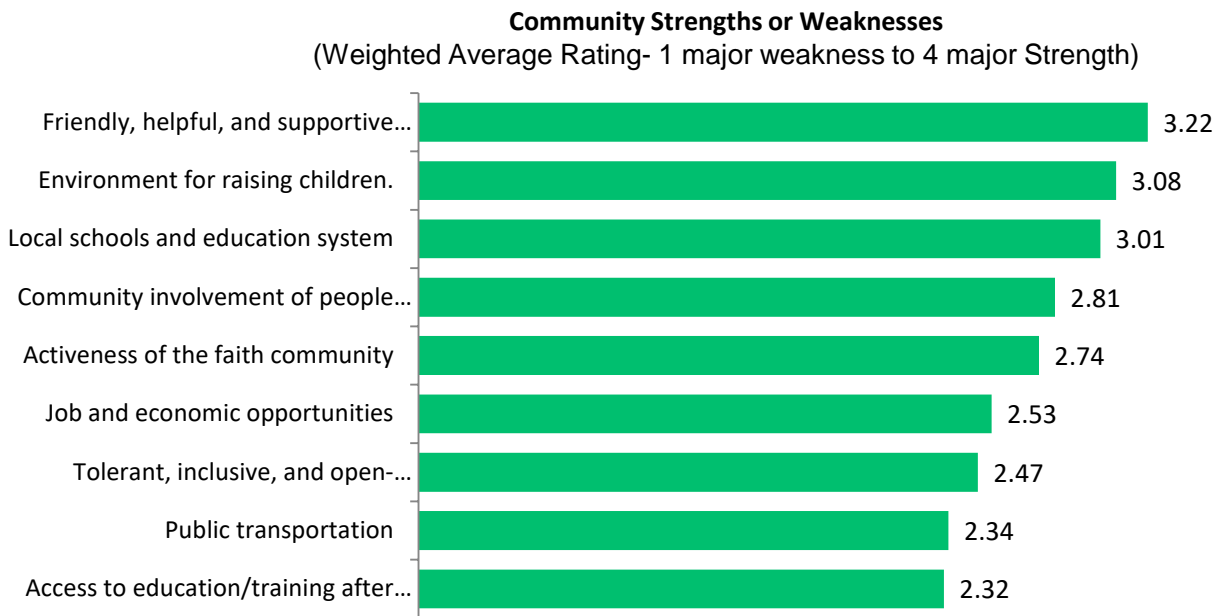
Community Strengths or Weaknesses
(Weighted Average Rating- 1 major weakness to 4 major Strength)

Friendly, helpful, and supportive… 3.22
Environment for raising children. 3.08
Local schools and education system 3.01
Community involvement of people… 2.81
Activeness of the faith community 2.74
Job and economic opportunities 2.53
Tolerant, inclusive, and open-… 2.47
Public transportation 2.34
Access to education/training after… 2.32